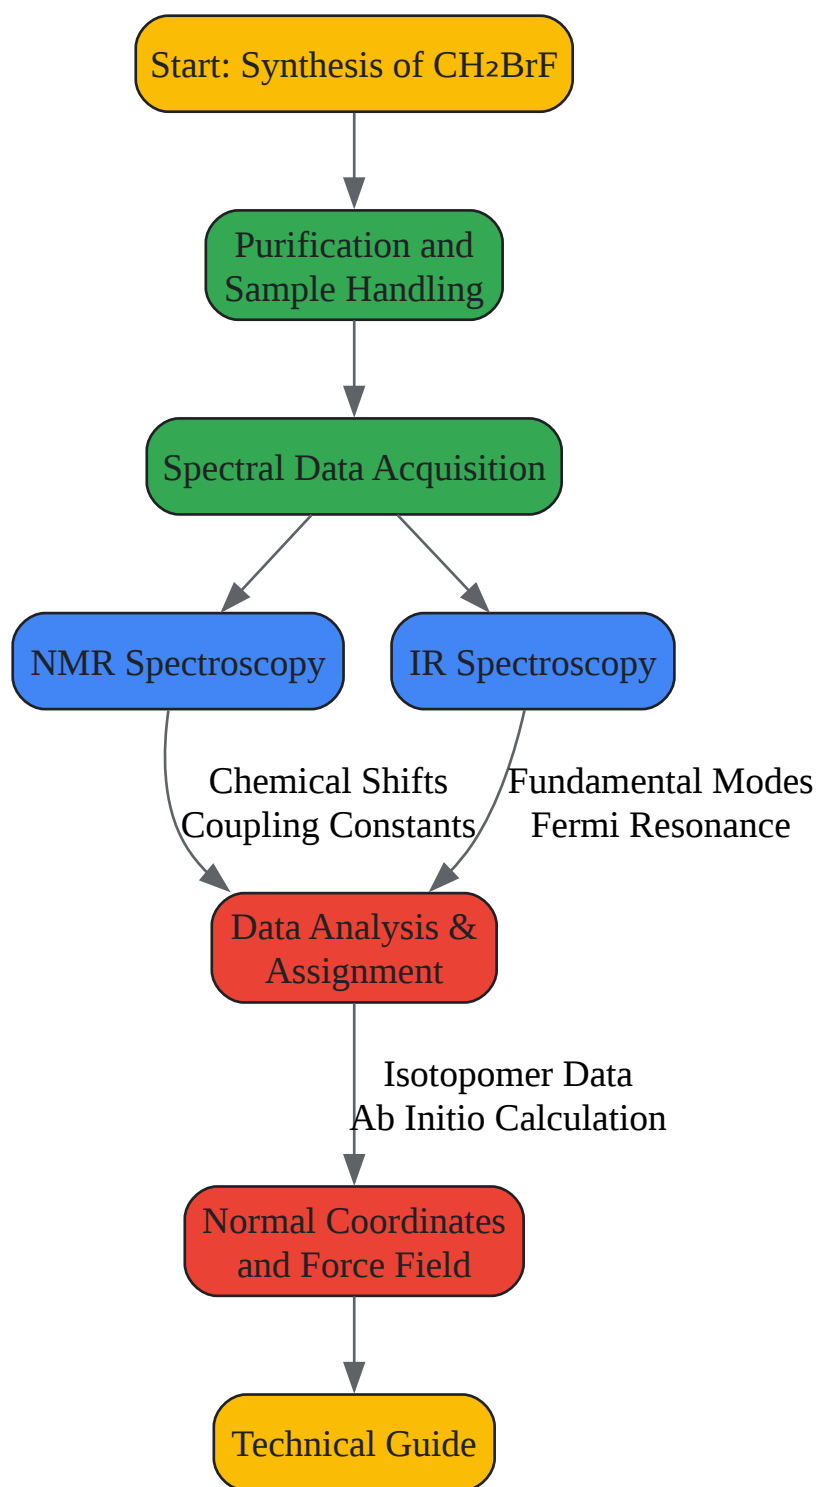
Start: Synthesis of $CH_2BrF$

Purification and Sample Handling

Spectral Data Acquisition

NMR Spectroscopy

IR Spectroscopy

Chemical Shifts
Coupling Constants

Fundamental Modes
Fermi Resonance

Data Analysis & Assignment

Isotopomer Data
Ab Initio Calculation

Normal Coordinates and Force Field

Technical Guide